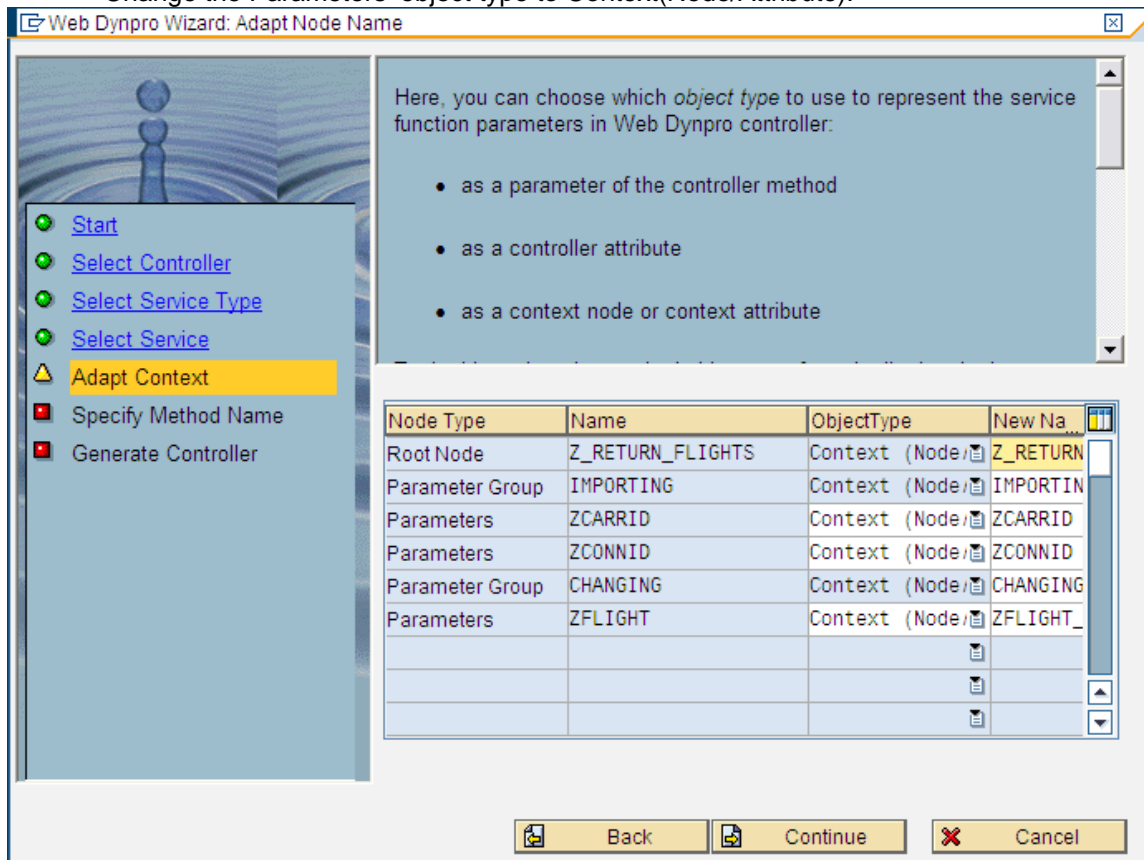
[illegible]

Web Dynpro Wizard: Adapt Node Name

Start
Select Controller
Select Service Type
Select Service
Adapt Context
Specify Method Name
Generate Controller

Here, you can choose which *object type* to use to represent the service function parameters in Web Dynpro controller:

- as a parameter of the controller method
- as a controller attribute
- as a context node or context attribute

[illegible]

| Node Type | Name | ObjectType | New Na... |
|---|---|---|---|
| Root Node | Z_RETURN_FLIGHTS | Context (Node/ | Z_RETURN |
| Parameter Group | IMPORTING | Context (Node/ | IMPORTIN |
| Parameters | ZCARRID | Context (Node/ | ZCARRID |
| Parameters | ZCONNID | Context (Node/ | ZCONNID |
| Parameter Group | CHANGING | Context (Node/ | CHANGING |
| Parameters | ZFLIGHT | Context (Node/ | ZFLIGHT_ |
| | | | |
| | | | |
| | | | |

Back
Continue
Cancel